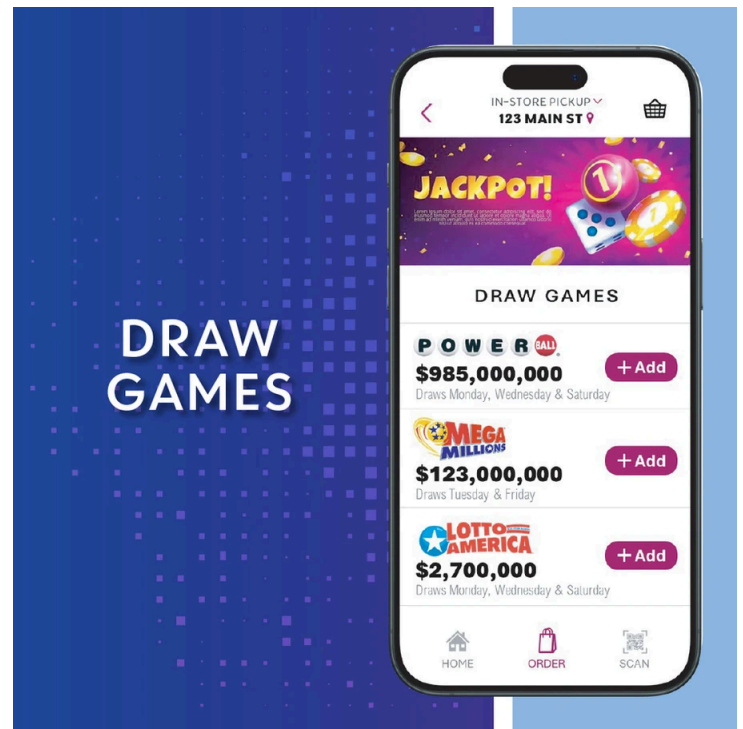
DRAW GAMES

IN-STORE PICKUP
123 MAIN ST

JACKPOT!

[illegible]

DRAW GAMES

POWERBALL
$985,000,000
Draws Monday, Wednesday & Saturday
+ Add

MEGA MILLIONS
$123,000,000
Draws Tuesday & Friday
+ Add

LOTTO AMERICA
$2,700,000
Draws Monday, Wednesday & Saturday
+ Add

HOME
ORDER
SCAN